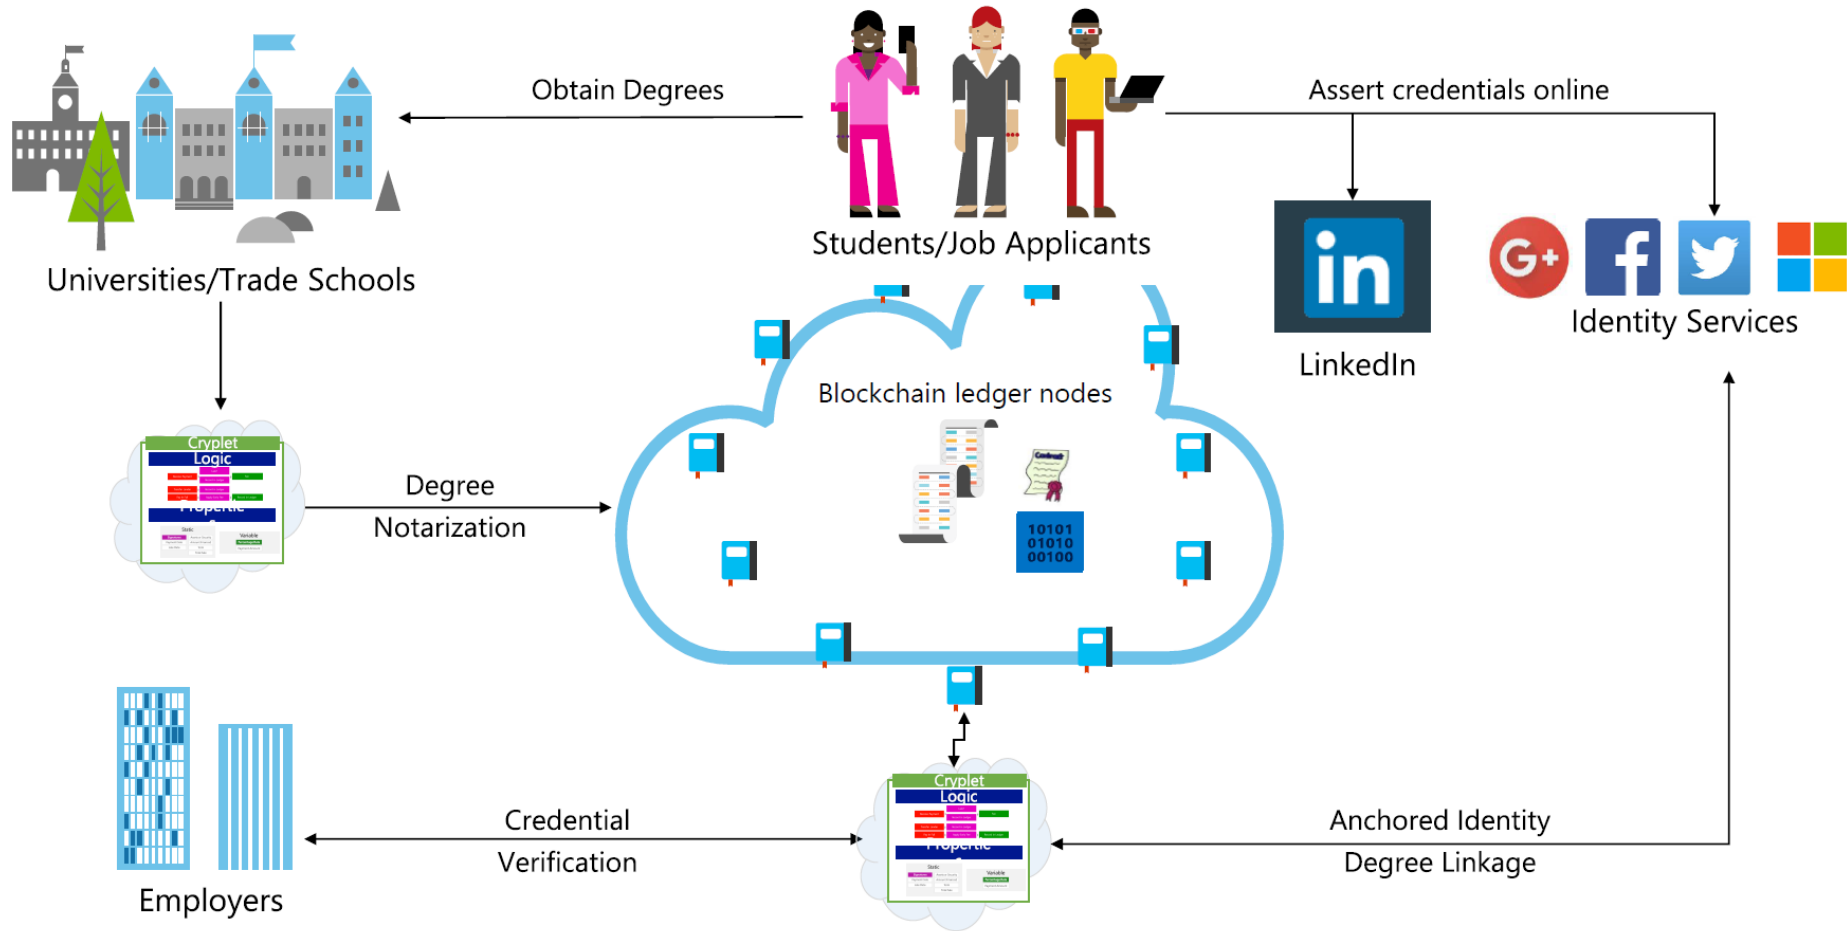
Obtain Degrees

Assert credentials online

Universities/Trade Schools

Students/Job Applicants

in

LinkedIn

G+

f

Identity Services

Cryplet
Logic
Propertie

Degree
Notarization

Blockchain ledger nodes

Contract

10101
01010
00100

Cryplet
Logic
Propertie

Employers

Credential
Verification

Anchored Identity
Degree Linkage